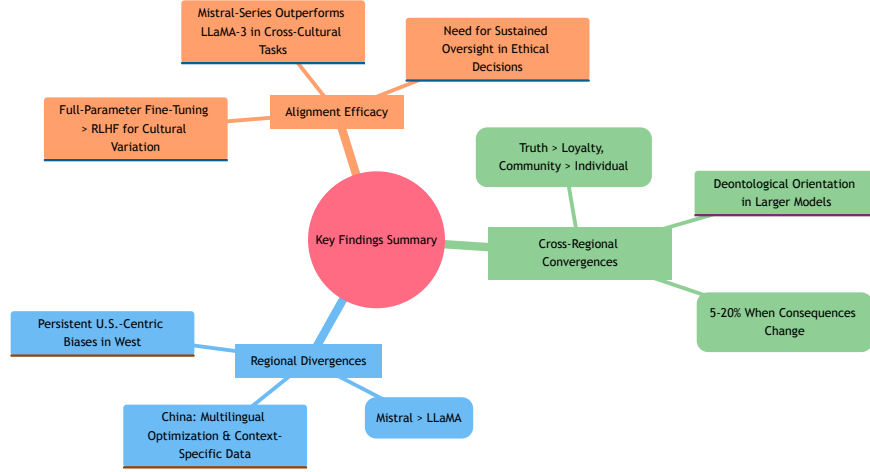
Key Findings Summary

Alignment Efficacy

Mistral-Series Outperforms LLaMA-3 in Cross-Cultural Tasks

Need for Sustained Oversight in Ethical Decisions

Full-Parameter Fine-Tuning > RLHF for Cultural Variation

Cross-Regional Convergences

Truth > Loyalty, Community > Individual

Deontological Orientation in Larger Models

5-20% When Consequences Change

Regional Divergences

Persistent U.S.-Centric Biases in West

China: Multilingual Optimization & Context-Specific Data

Mistral > LLaMA